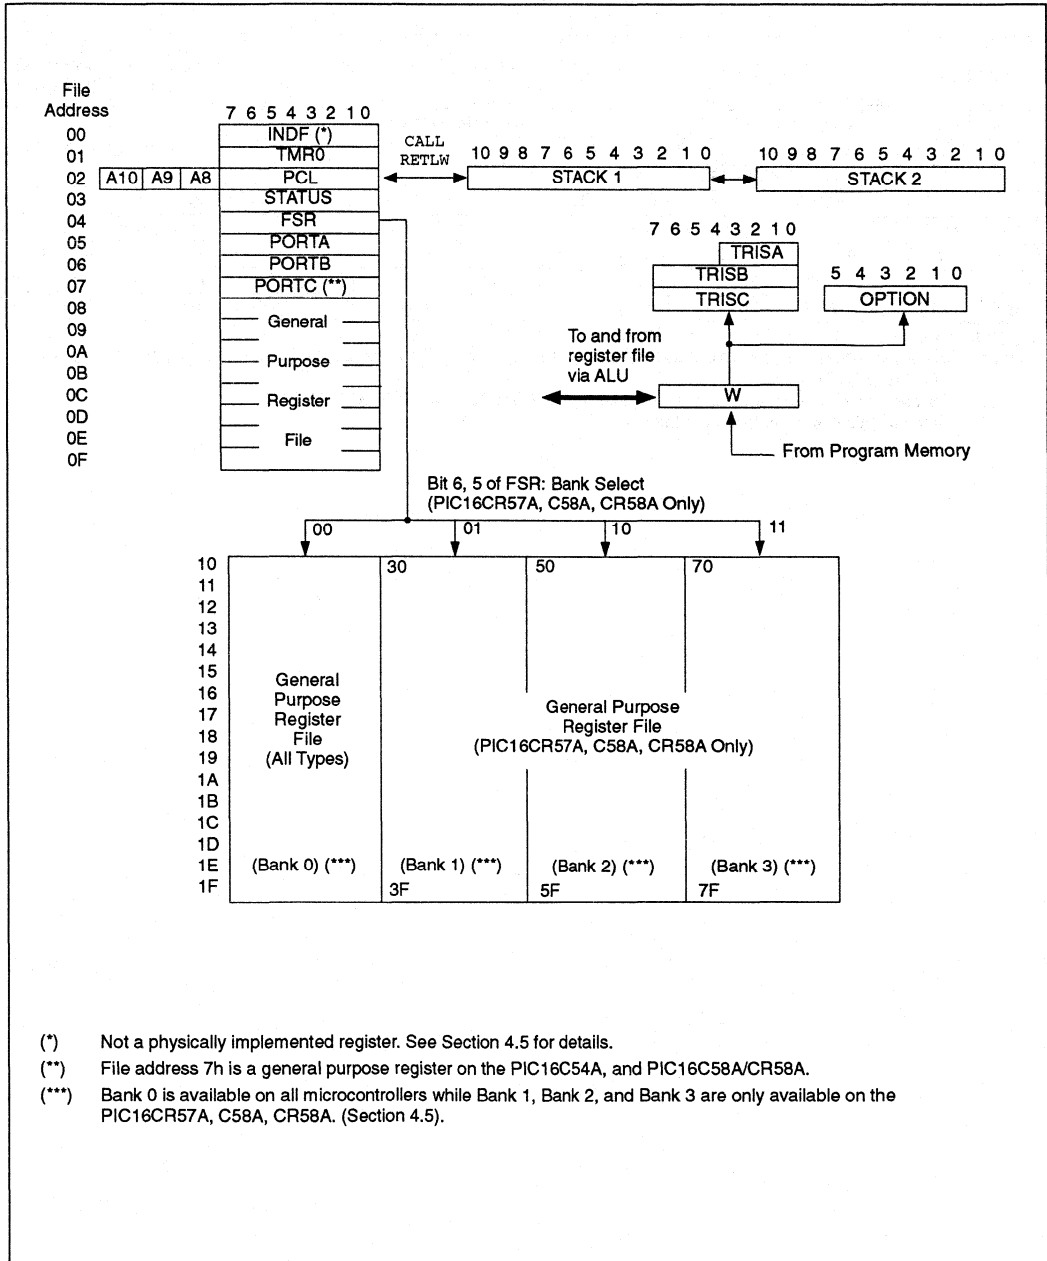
File Address

7 6 5 4 3 2 1 0

00 INDF (*)
01 TMR0
02 A10 A9 A8 PCL
03 STATUS
04 FSR
05 PORTA
06 PORTB
07 PORTC (**)
08
09
0A
0B
0C
0D
0E
0F

General Purpose Register File

CALL RETLW

10 9 8 7 6 5 4 3 2 1 0
STACK 1

10 9 8 7 6 5 4 3 2 1 0
STACK 2

7 6 5 4 3 2 1 0
TRISA
TRISB
TRISC

5 4 3 2 1 0
OPTION

To and from register file via ALU

W

From Program Memory

Bit 6, 5 of FSR: Bank Select (PIC16CR57A, C58A, CR58A Only)

00 01 10 11

10
11
12
13
14
15
16
17
18
19
1A
1B
1C
1D
1E
1F

General Purpose Register File (All Types)

(Bank 0) (***)

30

(Bank 1) (***)

3F

50

(Bank 2) (***)

5F

70

(Bank 3) (***)

7F

General Purpose Register File (PIC16CR57A, C58A, CR58A Only)

(*) Not a physically implemented register. See Section 4.5 for details.

(**) File address 7h is a general purpose register on the PIC16C54A, and PIC16C58A/CR58A.

(***) Bank 0 is available on all microcontrollers while Bank 1, Bank 2, and Bank 3 are only available on the PIC16CR57A, C58A, CR58A. (Section 4.5).